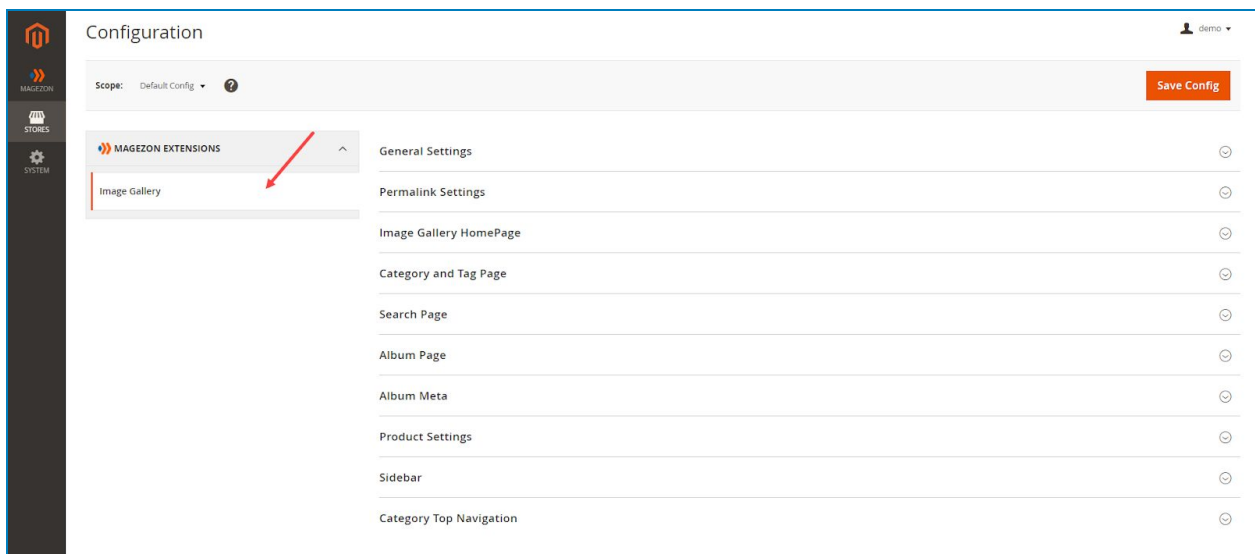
MAGEZON
STORES
SYSTEM

Configuration

demo ▾

Scope: Default Config ▾

Save Config

MAGEZON EXTENSIONS

Image Gallery

General Settings

Permalink Settings

Image Gallery HomePage

Category and Tag Page

Search Page

Album Page

Album Meta

Product Settings

Sidebar

Category Top Navigation